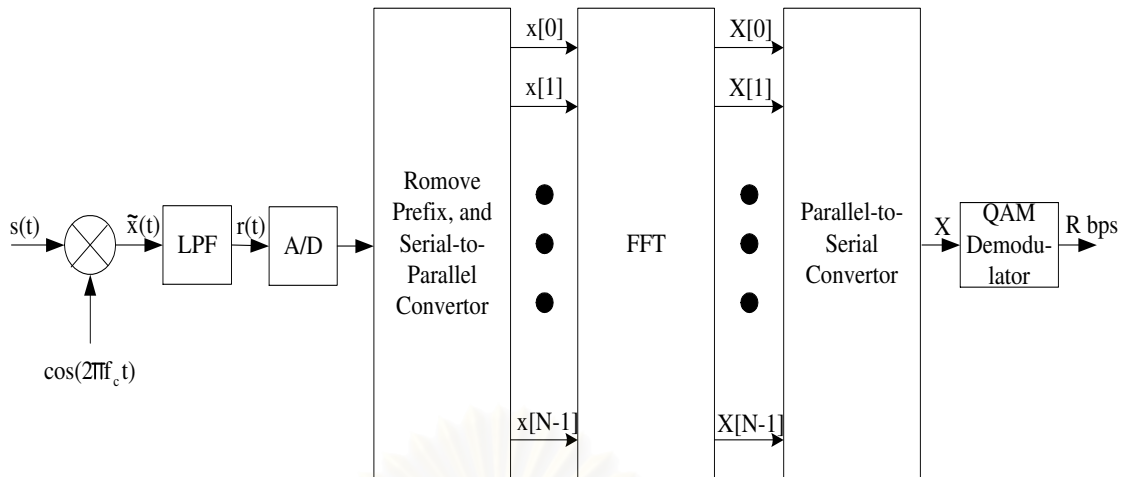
s(t)

$\tilde{x}(t)$

LPF

r(t)

A/D

$\cos(2\pi f_c t)$

Romove Prefix, and Serial-to-Parallel Convertor

x[0]

x[1]

x[N-1]

FFT

X[0]

X[1]

X[N-1]

Parallel-to-Serial Convertor

X

QAM Demodulator

R bps